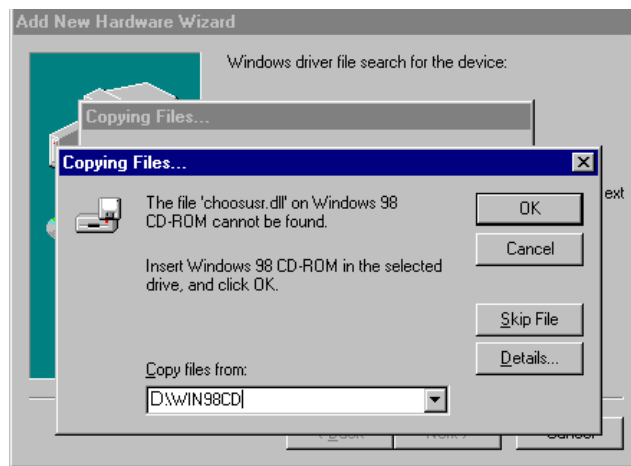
Add New Hardware Wizard

Windows driver file search for the device:

Copying Files...

ext

Copying Files...

The file 'choosusr.dll' on Windows 98 CD-ROM cannot be found.

Insert Windows 98 CD-ROM in the selected drive, and click OK.

Copy files from:

D:\WIN98CD

OK

Cancel

Skip File

Details...

< Back

Next >

Cancel